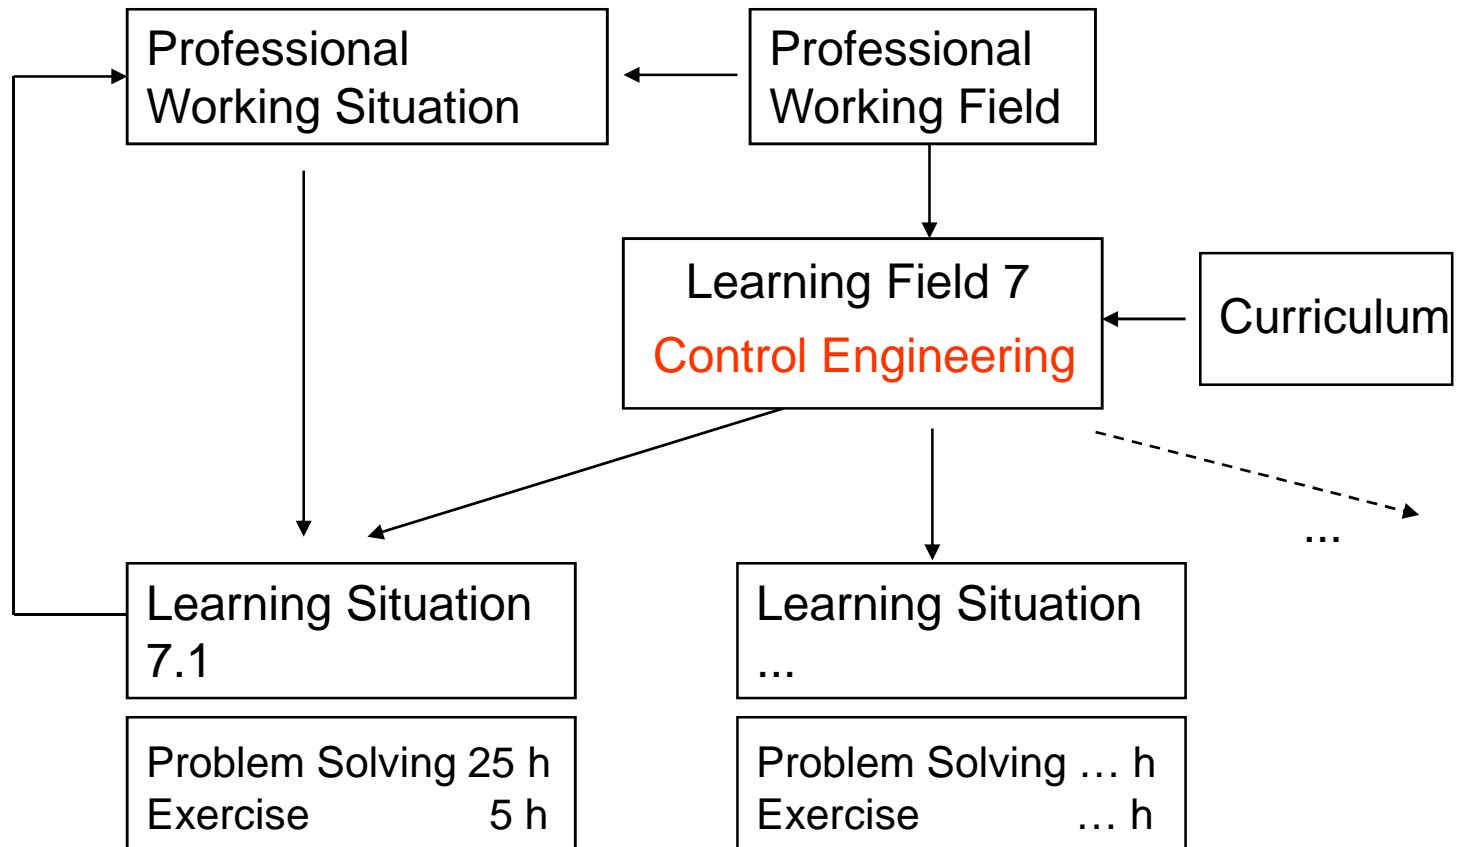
Professional Working Situation

Professional Working Field

Learning Field 7
Control Engineering

Curriculum

...

Learning Situation 7.1

Learning Situation ...

Problem Solving 25 h
Exercise 5 h

Problem Solving … h
Exercise … h